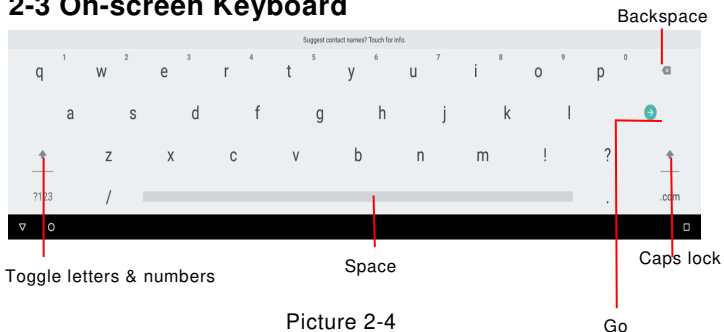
2-3 On-screen Keyboard

Backspace

Suggest contact names? Touch for info.

q 1 w 2 e 3 r 4 t 5 y 6 u 7 i 8 o 9 p 0

a s d f g h j k l

z x c v b n m ! ?

?123 / . .com

Toggle letters & numbers

Space

Caps lock

Picture 2-4

Go